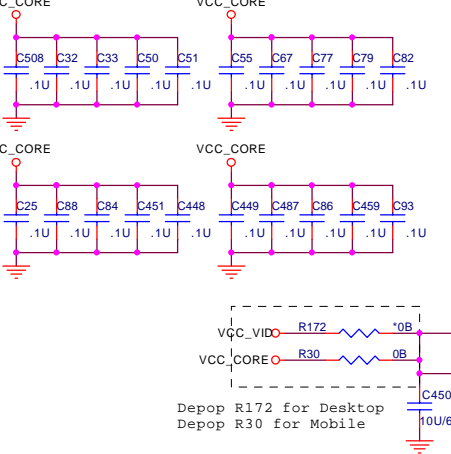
_CORE
VCC_CORE
C508 C32 C33 C50 C51
.1U .1U .1U .1U .1U
C55 C67 C77 C79 C82
.1U .1U .1U .1U .1U
C_CORE
VCC_CORE
C25 C88 C84 C451 C448
.1U .1U .1U .1U .1U
C449 C487 C86 C459 C93
.1U .1U .1U .1U .1U
VCC_VID R172 *0B
VCC_CORE R30 0B
C450
10U/6
Depop R172 for Desktop
Depop R30 for Mobile